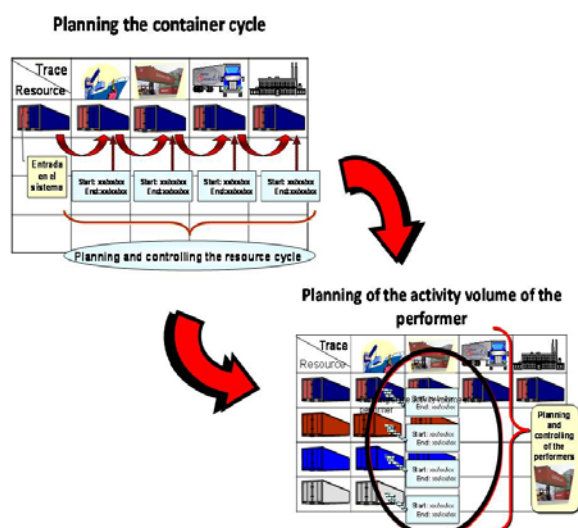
Planning the container cycle

Trace
Resource

Entrada en el sistema

Start: xx/xx/xx
End: xx/xx/xx

Start: xx/xx/xx
End: xx/xx/xx

Start: xx/xx/xx
End: xx/xx/xx

Start: xx/xx/xx
End: xx/xx/xx

Planning and controlling the resource cycle

Planning of the activity volume of the performer

Trace
Resource

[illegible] performer
End: xx/xx/xx

Start: xx/xx/xx
End: xx/xx/xx

Start: xx/xx/xx
End: xx/xx/xx

Start: xx/xx/xx
End: xx/xx/xx

Planning and controlling of the performers